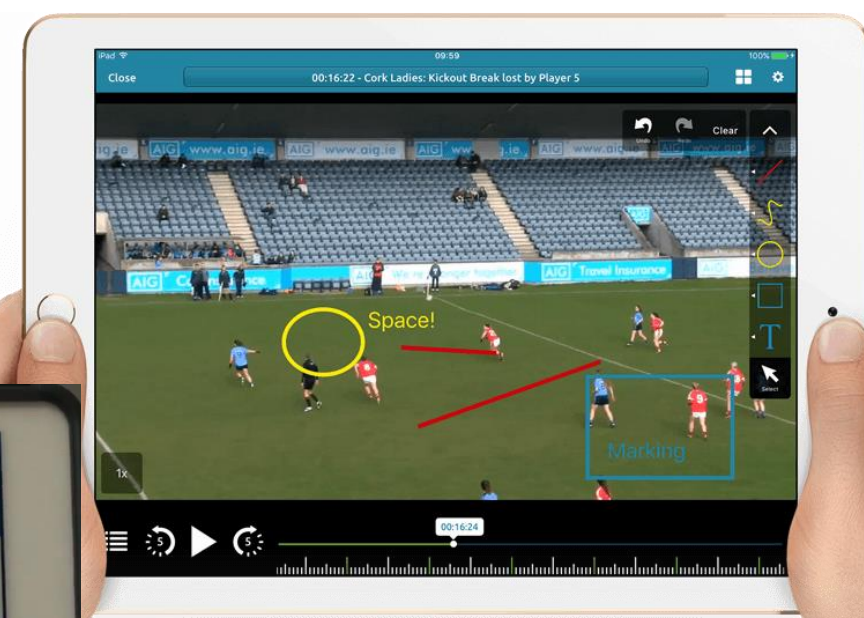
iPad
09:59
100%
Close
00:16:22 - Cork Ladies: Kickout Break lost by Player 5
Undo
Redo
Clear
AIG www.aig.ie
AIG www.aig.ie
AIG www.aig.ie
AIG www.aig.ie
AIG Travel Insurance
AIG
We're stronger together
Space!
Marking
T
Select
1x
5
5
00:16:24